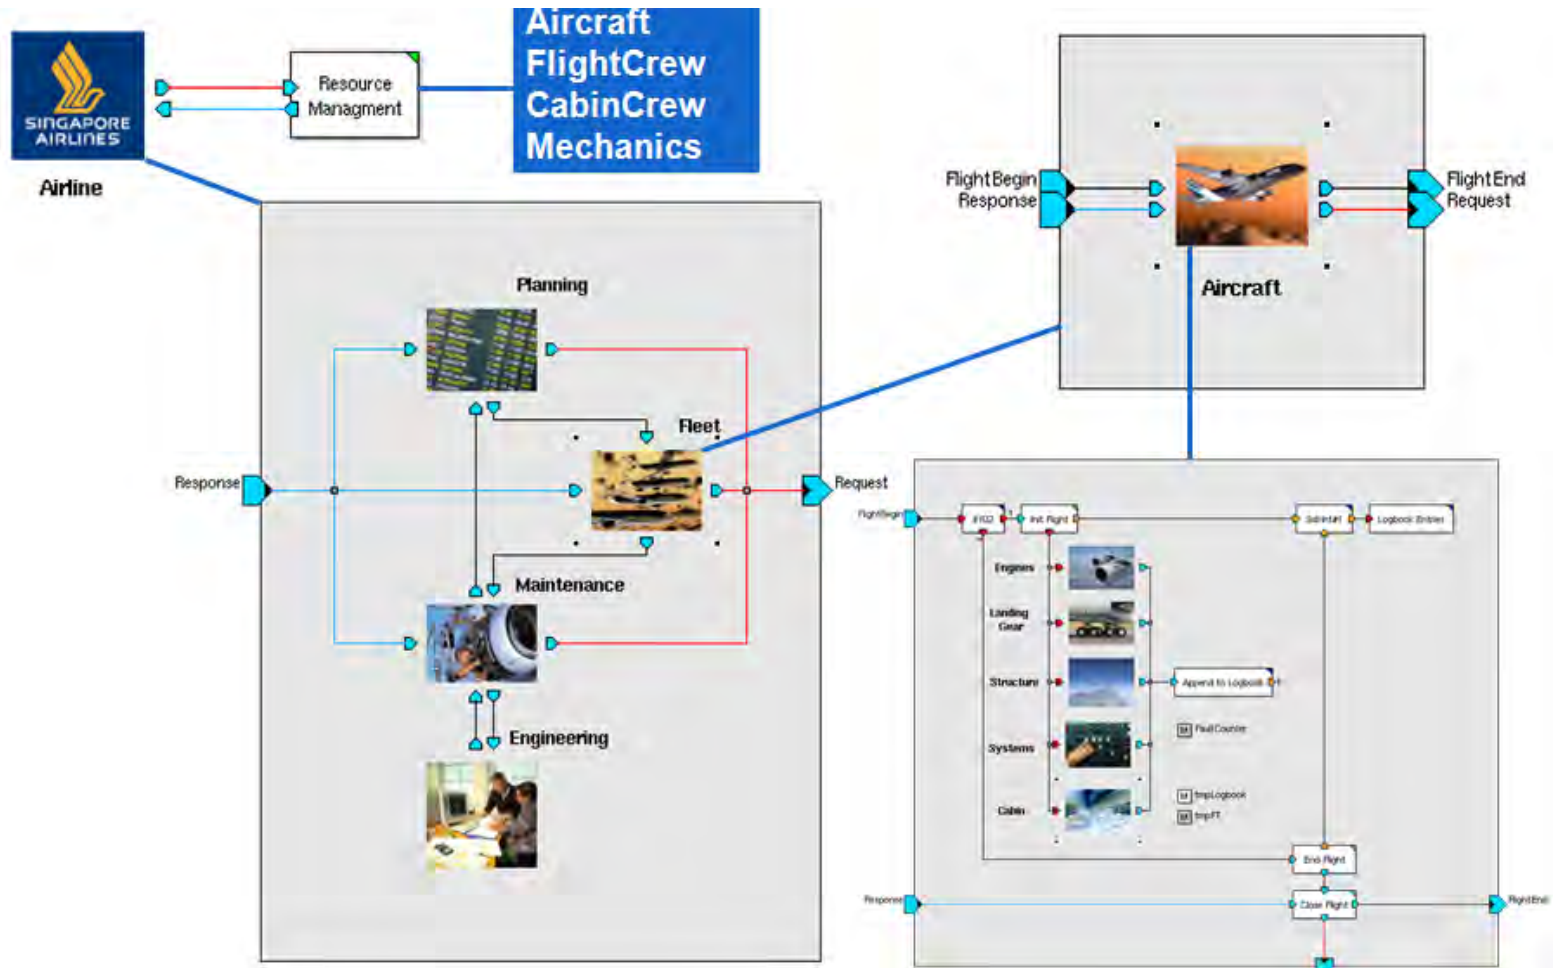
SINGAPORE AIRLINES

Airline

Resource Managment

Aircraft
FlightCrew
CabinCrew
Mechanics

Planning

Fleet

Response

Request

Maintenance

Engineering

FlightBegin
Response

FlightEnd
Request

Aircraft

FlightBegin

Init Flight

Submit

Logbook Entries

Engines

Landing Gear

Structure

Append to Logbook

FaultCounter

Systems

tmpLogbook

tmpFT

Cabin

End Flight

Response

Close Flight

FlightEnd